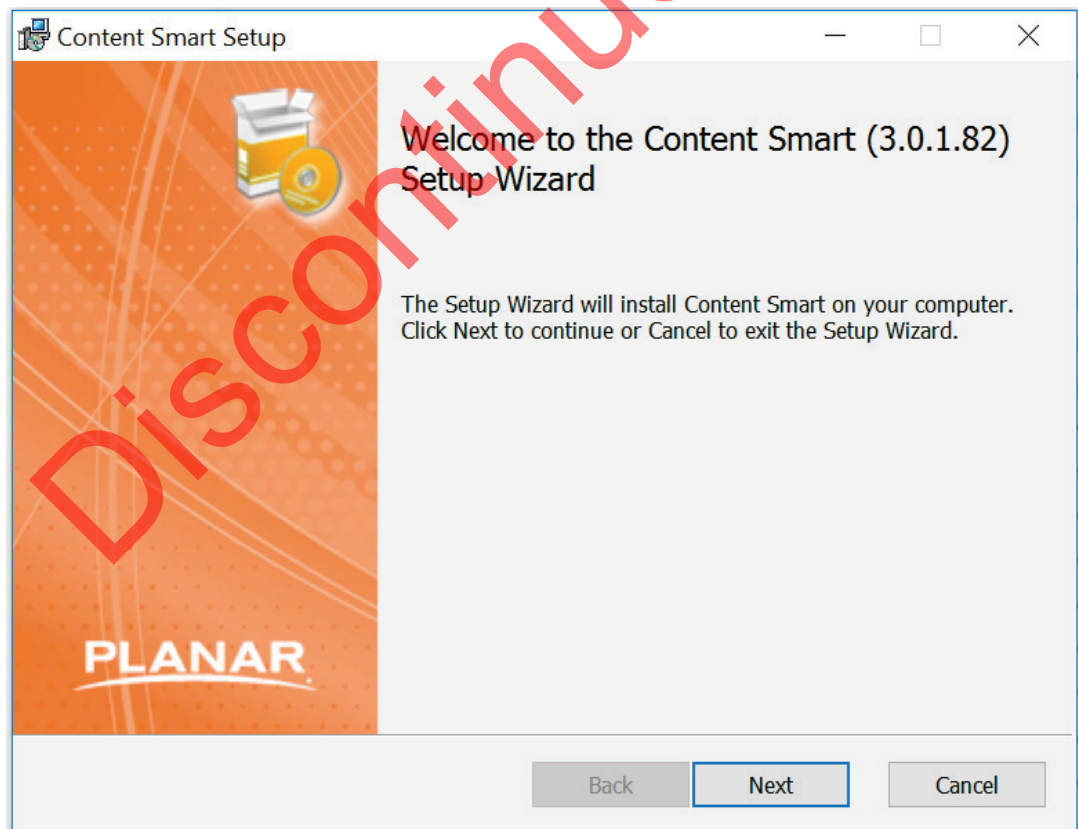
Content Smart Setup

Discontinue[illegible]

Welcome to the Content Smart (3.0.1.82) Setup Wizard

The Setup Wizard will install Content Smart on your computer. Click Next to continue or Cancel to exit the Setup Wizard.

PLANAR

Back
Next
Cancel